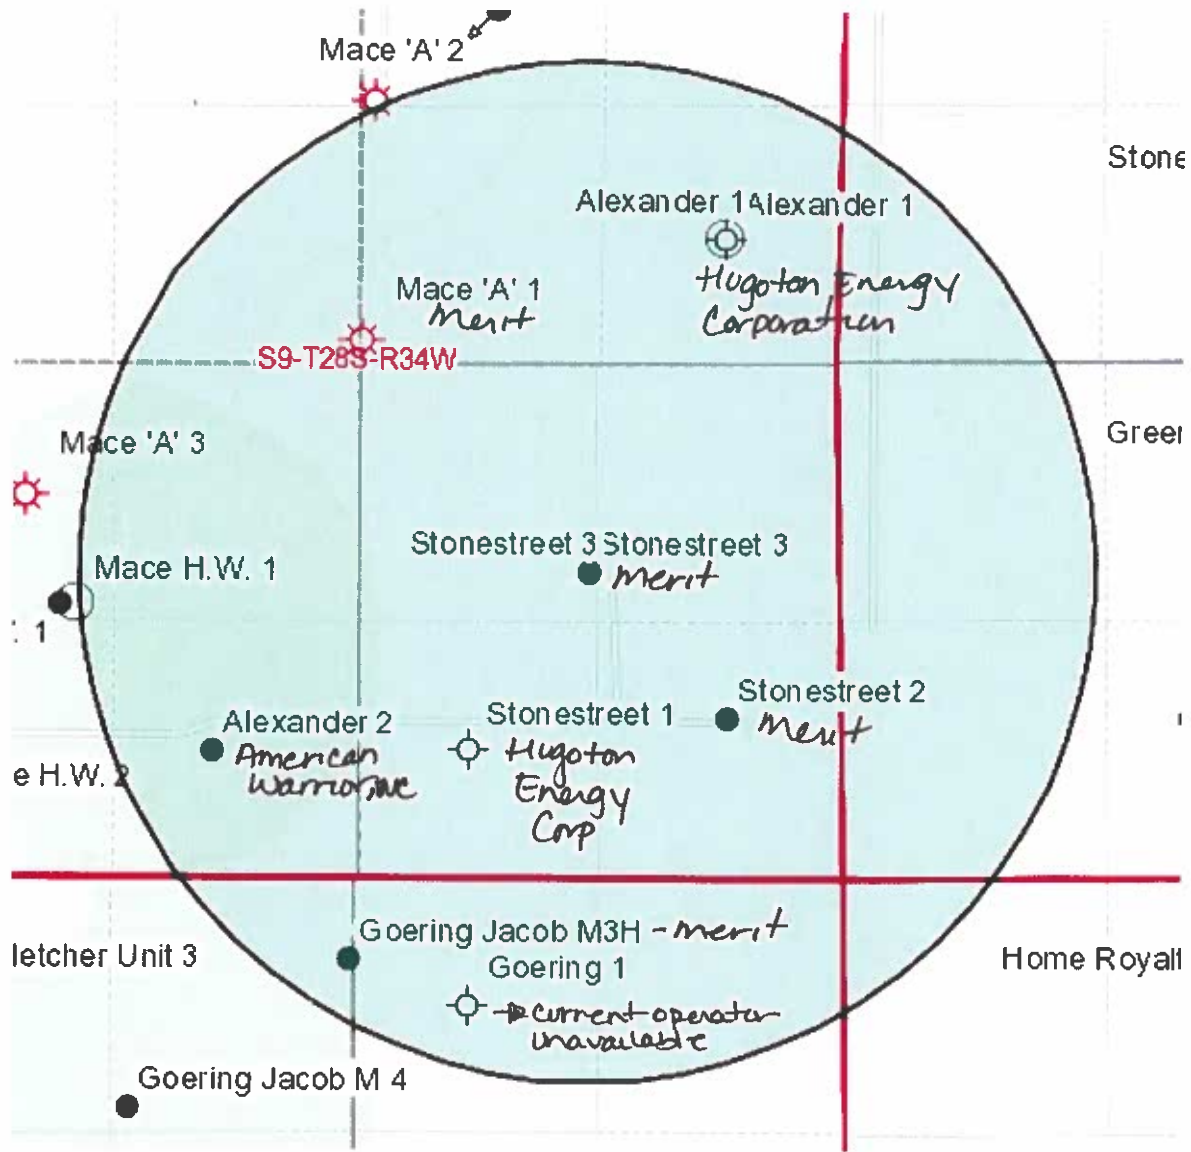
Mace 'A' 2

Stone

Alexander 1 Alexander 1

Hugoton Energy Corporation

Mace 'A' 1
Merit

S9-T28S-R34W

Green

Mace 'A' 3

Stonestreet 3 Stonestreet 3
Merit

Mace H.W. 1

: 1

Stonestreet 2
Merit

Alexander 2
American Warrior, Inc

Stonestreet 1
Hugoton Energy Corp

e H.W. 2

Goering Jacob M3H - merit

Goering 1

letcher Unit 3

Home Royalt

current operator unavailable

Goering Jacob M 4